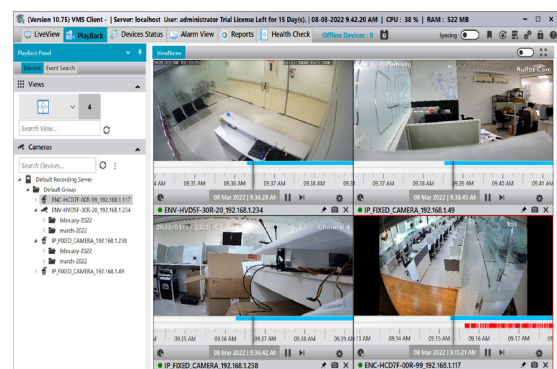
(Version 10.75) VMS Client - | Server: localhost User: administrator Trial License Left for 15 Day(s). | 08-03-2022 9.42.20 AM | CPU : 38 % | RAM : 522 MB

LiveView PlayBack Devices Status Alarm View Reports Health Check Offline Devices : 0 Syncing

PlayBack Panel

Devices Event Search

Views

4

Search View...

Cameras

Search Devices...

Default Recording Server
Default Group
ENC-HCD7F-0OR-99_192.168.1.117
ENV-HVD5F-30R-20_192.168.1.234
february-2022
march-2022
IP_FIXED_CAMERA_192.168.1.238
february-2022
march-2022
IP_FIXED_CAMERA_192.168.1.49

ViewName

Ruffle Com

09:35 AM 09:36 AM 09:37 AM 09:38 AM 09:39 AM
08 Mar 2022 | 9.36.28 AM
ENV-HVD5F-30R-20_192.168.1.234

09:37 AM 09:38 AM 09:39 AM 09:40 AM 09:41 AM
08 Mar 2022 | 9.38.45 AM
IP_FIXED_CAMERA_192.168.1.49

2022/03/08
Channel 1

09:35 AM 09:36 AM 09:37 AM 09:38 AM
08 Mar 2022 | 9.36.42 AM
IP_FIXED_CAMERA_192.168.1.238

09:14 AM 09:15 AM 09:16 AM 09:17 AM
08 Mar 2022 | 9.15.21 AM
ENC-HCD7F-0OR-99_192.168.1.117